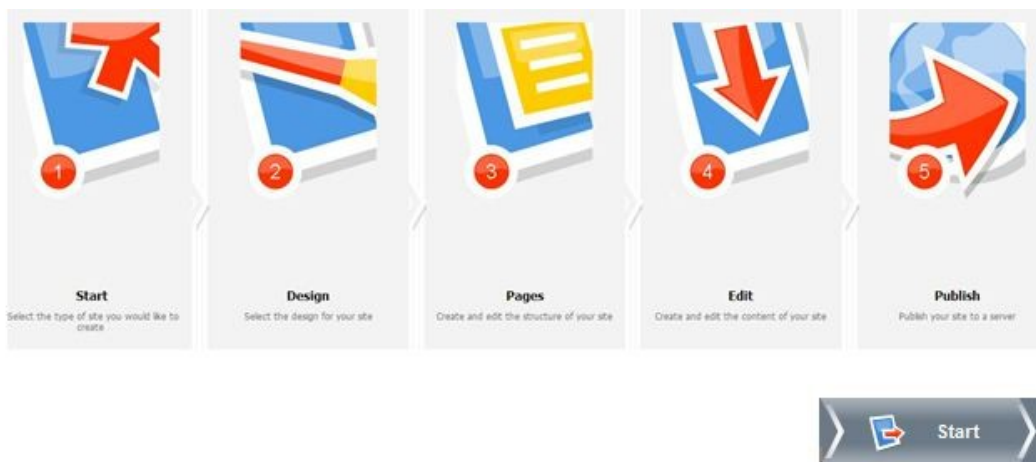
1

Start

Select the type of site you would like to create

2

Design

Select the design for your site

3

Pages

Create and edit the structure of your site

4

Edit

Create and edit the content of your site

5

Publish

Publish your site to a server

Start